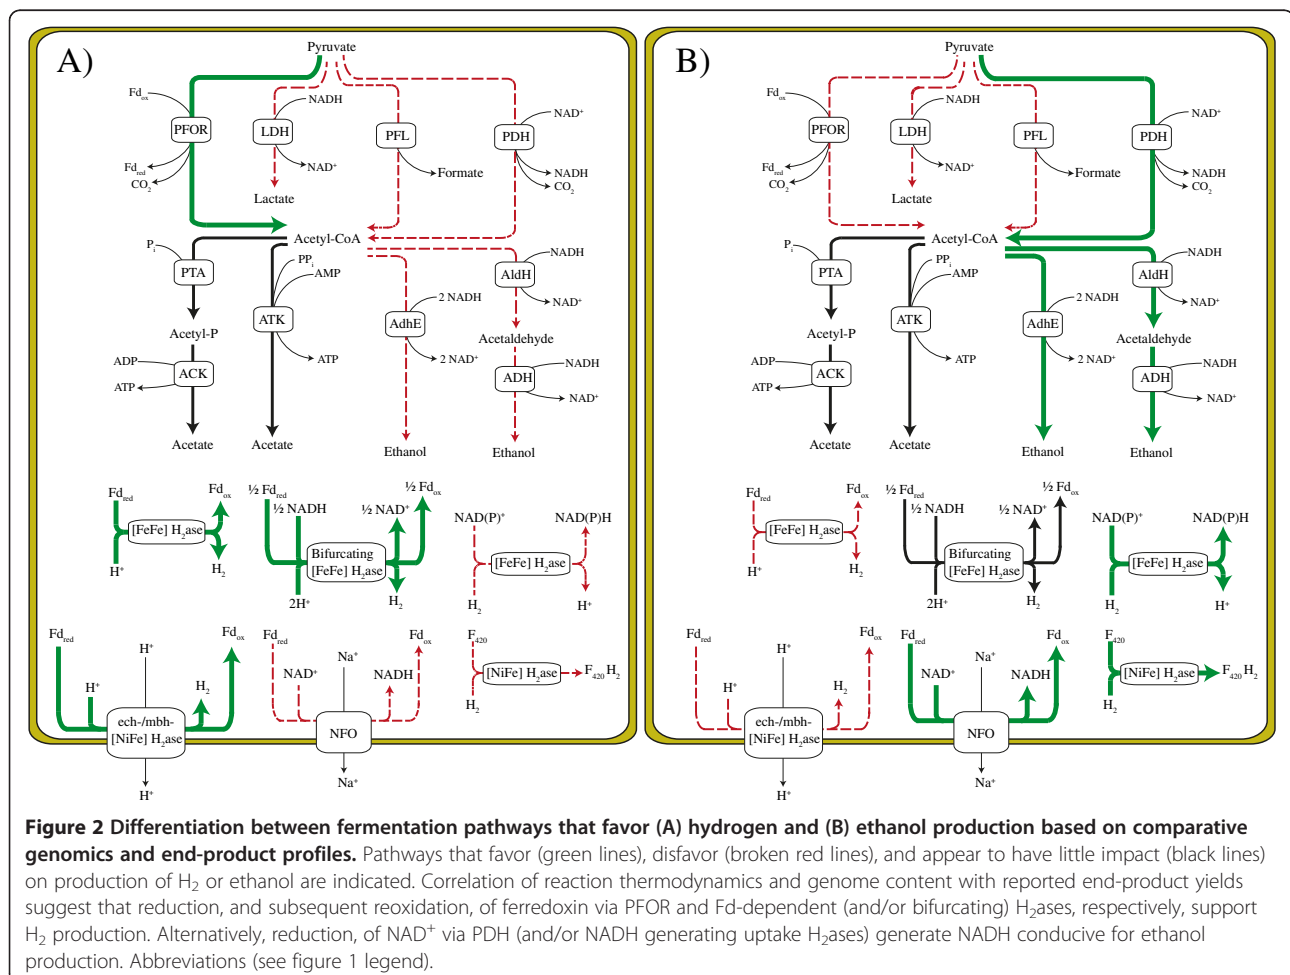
A)

Pyruvate
$Fd_{ox}$
PFOR
$Fd_{red}$
$CO_2$
NADH
LDH
$NAD^+$
Lactate
PFL
Formate
PDH
$NAD^+$
NADH
$CO_2$
Acetyl-CoA
$P_i$
PTA
Acetyl-P
ADP
ACK
ATP
Acetate
$PP_i$
AMP
ATK
ATP
Acetate
2 NADH
AdhE
2 $NAD^+$
Ethanol
NADH
AldH
$NAD^+$
Acetaldehyde
NADH
ADH
$NAD^+$
Ethanol

$Fd_{red}$
$Fd_{ox}$
[FeFe] $H_2$ase
$H^+$
$H_2$
½ $Fd_{red}$
½ NADH
½ $NAD^+$
½ $Fd_{ox}$
Bifurcating
[FeFe] $H_2$ase
$2H^+$
$H_2$
$NAD(P)^+$
NAD(P)H
[FeFe] $H_2$ase
$H_2$
$H^+$

$Fd_{red}$
$H^+$
$H^+$
$H_2$
$Fd_{ox}$
ech-/mbh-
[NiFe] $H_2$ase
$H^+$
$Fd_{red}$
$NAD^+$
$Na^+$
NADH
$Fd_{ox}$
NFO
$Na^+$
$F_{420}$
[NiFe] $H_2$ase
$F_{420}H_2$
$H_2$

B)

Pyruvate
$Fd_{ox}$
PFOR
$Fd_{red}$
$CO_2$
NADH
LDH
$NAD^+$
Lactate
PFL
Formate
PDH
$NAD^+$
NADH
$CO_2$
Acetyl-CoA
$P_i$
PTA
Acetyl-P
ADP
ACK
ATP
Acetate
$PP_i$
AMP
ATK
ATP
Acetate
2 NADH
AdhE
2 $NAD^+$
Ethanol
NADH
AldH
$NAD^+$
Acetaldehyde
NADH
ADH
$NAD^+$
Ethanol

$Fd_{red}$
$Fd_{ox}$
[FeFe] $H_2$ase
$H^+$
$H_2$
½ $Fd_{red}$
½ NADH
½ $NAD^+$
½ $Fd_{ox}$
Bifurcating
[FeFe] $H_2$ase
$2H^+$
$H_2$
$NAD(P)^+$
NAD(P)H
[FeFe] $H_2$ase
$H_2$
$H^+$

$Fd_{red}$
$H^+$
$H^+$
$H_2$
$Fd_{ox}$
ech-/mbh-
[NiFe] $H_2$ase
$H^+$
$Fd_{red}$
$NAD^+$
$Na^+$
NADH
$Fd_{ox}$
NFO
$Na^+$
$F_{420}$
[NiFe] $H_2$ase
$F_{420}H_2$
$H_2$

**Figure 2 Differentiation between fermentation pathways that favor (A) hydrogen and (B) ethanol production based on comparative genomics and end-product profiles.** Pathways that favor (green lines), disfavor (broken red lines), and appear to have little impact (black lines) on production of $H_2$ or ethanol are indicated. Correlation of reaction thermodynamics and genome content with reported end-product yields suggest that reduction, and subsequent reoxidation, of ferredoxin via PFOR and Fd-dependent (and/or bifurcating) $H_2$ases, respectively, support $H_2$ production. Alternatively, reduction, of $NAD^+$ via PDH (and/or NADH generating uptake $H_2$ases) generate NADH conducive for ethanol production. Abbreviations (see figure 1 legend).